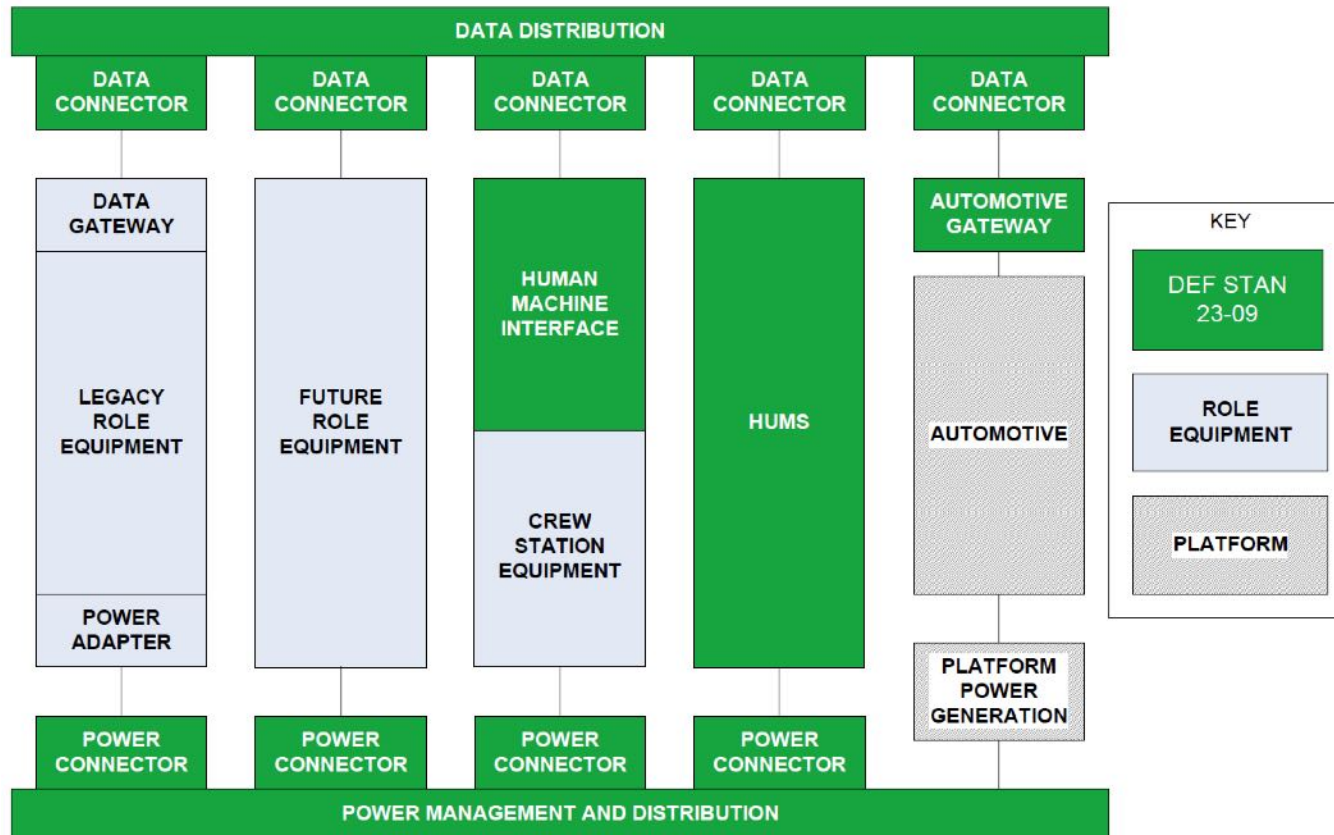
DATA DISTRIBUTION

DATA CONNECTOR

DATA CONNECTOR

DATA CONNECTOR

DATA CONNECTOR

DATA CONNECTOR

DATA GATEWAY

LEGACY ROLE EQUIPMENT

POWER ADAPTER

FUTURE ROLE EQUIPMENT

HUMAN MACHINE INTERFACE

CREW STATION EQUIPMENT

HUMS

AUTOMOTIVE GATEWAY

AUTOMOTIVE

PLATFORM POWER GENERATION

KEY

DEF STAN 23-09

ROLE EQUIPMENT

PLATFORM

POWER CONNECTOR

POWER CONNECTOR

POWER CONNECTOR

POWER CONNECTOR

POWER MANAGEMENT AND DISTRIBUTION